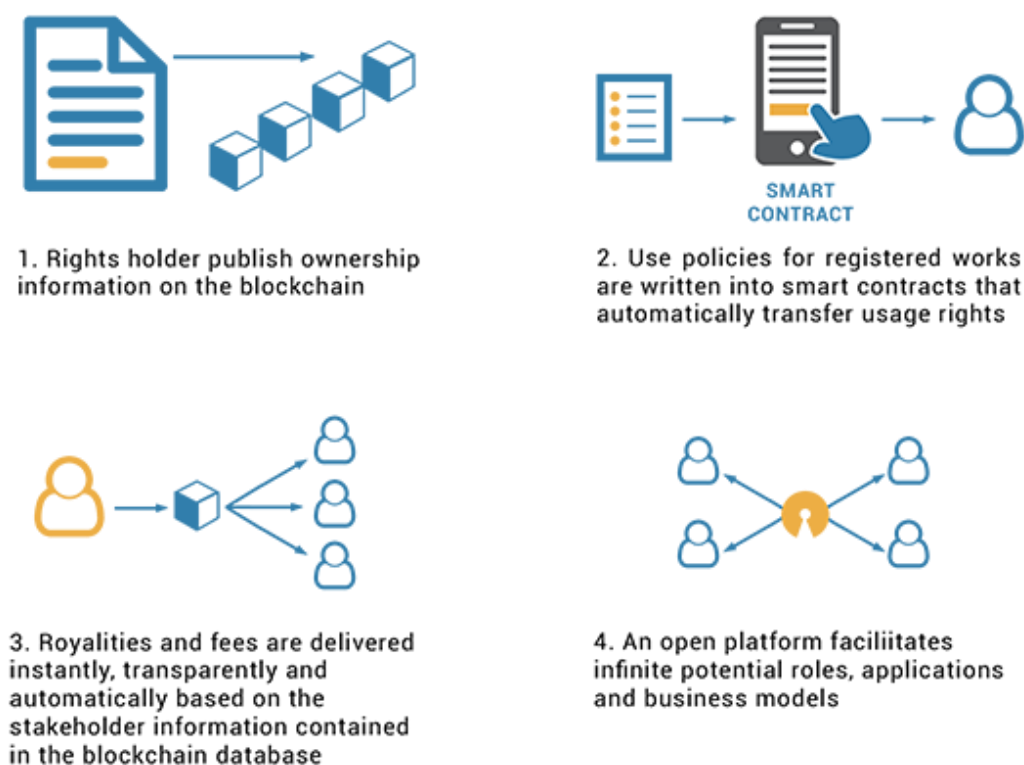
SMART CONTRACT

1. Rights holder publish ownership information on the blockchain

2. Use policies for registered works are written into smart contracts that automatically transfer usage rights

3. Royalities and fees are delivered instantly, transparently and automatically based on the stakeholder information contained in the blockchain database

4. An open platform faciliitates infinite potential roles, applications and business models